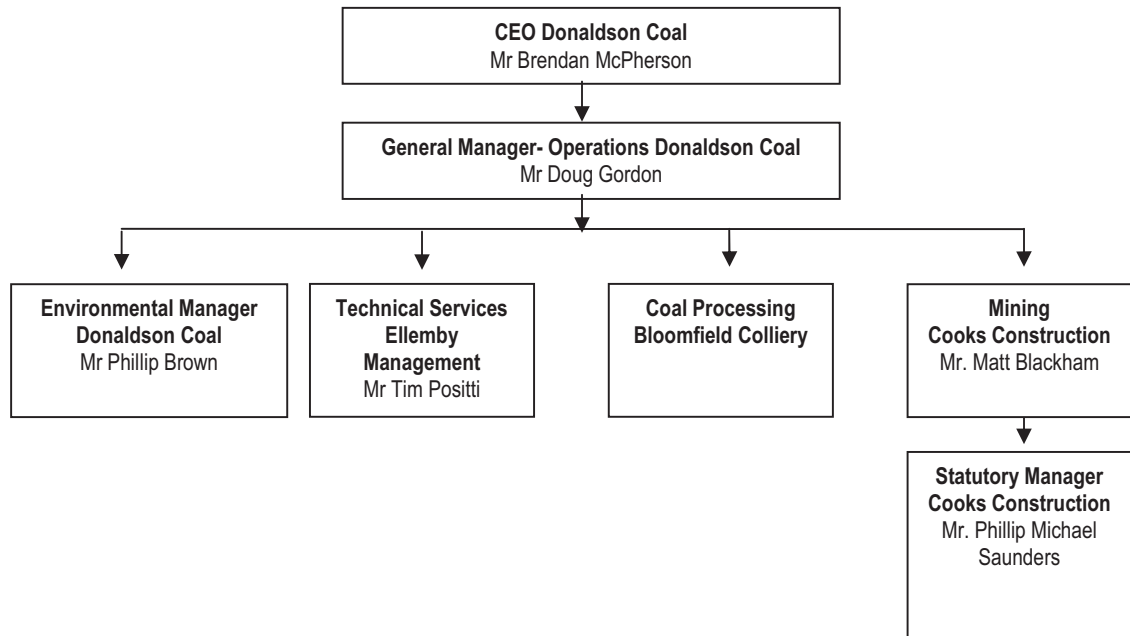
CEO Donaldson Coal
Mr Brendan McPherson

General Manager- Operations Donaldson Coal
Mr Doug Gordon

Environmental Manager
Donaldson Coal
Mr Phillip Brown

Technical Services
Ellemby
Management
Mr Tim Positti

Coal Processing
Bloomfield Colliery

Mining
Cooks Construction
Mr. Matt Blackham

Statutory Manager
Cooks Construction
Mr. Phillip Michael Saunders